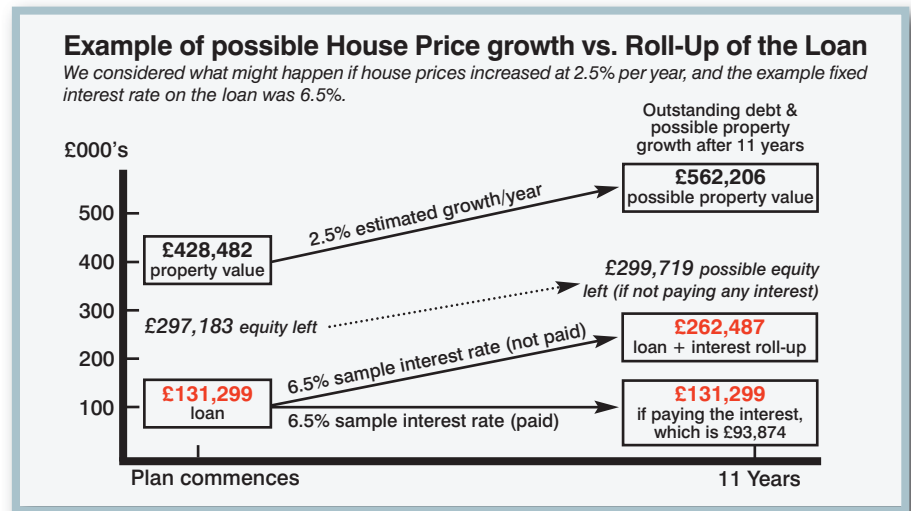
Example of possible House Price growth vs. Roll-Up of the Loan

We considered what might happen if house prices increased at 2.5% per year, and the example fixed interest rate on the loan was 6.5%.

£000's

Outstanding debt & possible property growth after 11 years

500
400
300
200
100

£562,206
possible property value

2.5% estimated growth/year

£428,482
property value

£299,719 possible equity left (if not paying any interest)

£297,183 equity left

£262,487
loan + interest roll-up

6.5% sample interest rate (not paid)

£131,299
loan

6.5% sample interest rate (paid)

£131,299
if paying the interest, which is £93,874

Plan commences

11 Years